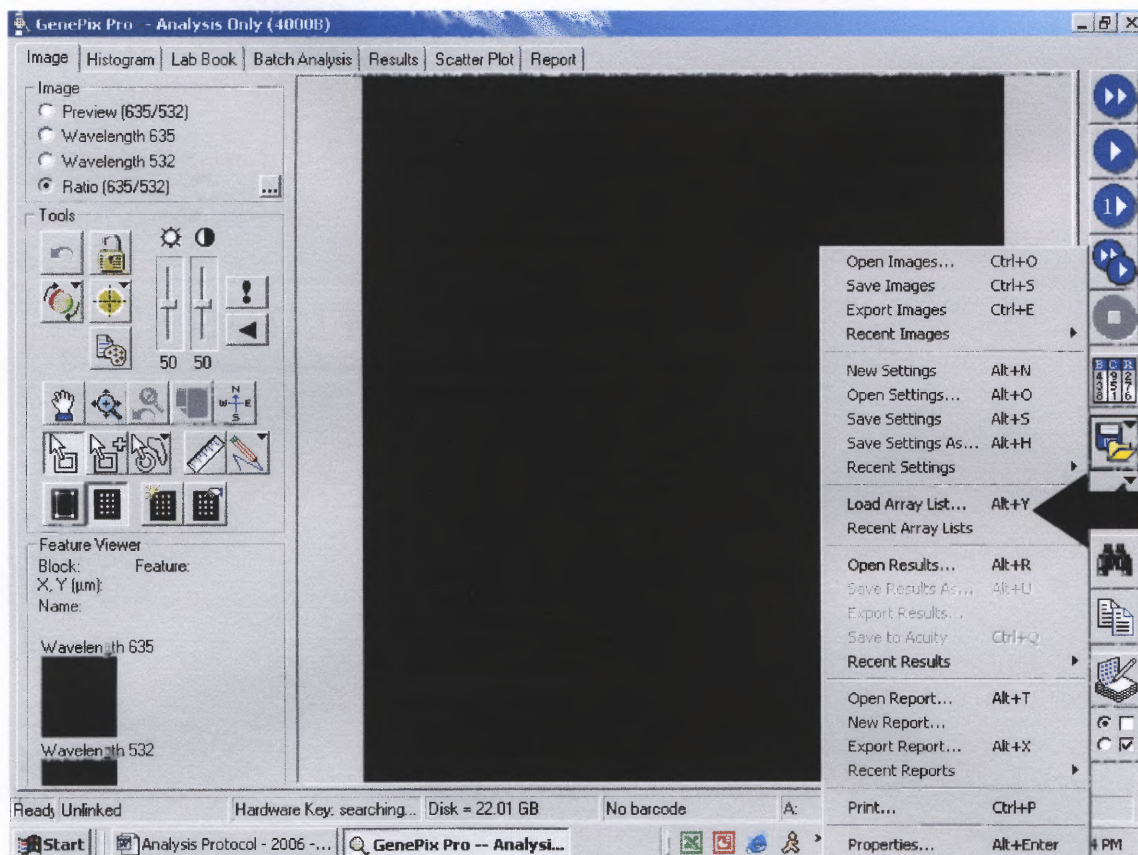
GenePix Pro - Analysis Only (4000B)

Image | Histogram | Lab Book | Batch Analysis | Results | Scatter Plot | Report

Image
Preview (635/532)
Wavelength 635
Wavelength 532
Ratio (635/532)
...

Tools

50 50

N
W E
S

Feature Viewer
Block: Feature:
X, Y (µm):
Name:

Wavelength 635

Wavelength 532

| | |
|---|---|
| Open Images... | Ctrl+O |
| Save Images | Ctrl+S |
| Export Images | Ctrl+E |
| Recent Images | |
| New Settings | Alt+N |
| Open Settings... | Alt+O |
| Save Settings | Alt+S |
| Save Settings As... | Alt+H |
| Recent Settings | |
| Load Array List... | Alt+Y |
| Recent Array Lists | |
| Open Results... | Alt+R |
| Save Results As... | Alt+U |
| Export Results... | |
| Save to Acuity | Ctrl+Q |
| Recent Results | |
| Open Report... | Alt+T |
| New Report... | |
| Export Report... | Alt+X |
| Recent Reports | |
| Print... | Ctrl+P |
| Properties... | Alt+Enter |

1

B G R
4 9 2
3 5 7
8 1 6

Ready Unlinked | Hardware Key: searching... | Disk = 22.01 GB | No barcode | A:

Start | Analysis Protocol - 2006 -... | GenePix Pro -- Analysi... | PM